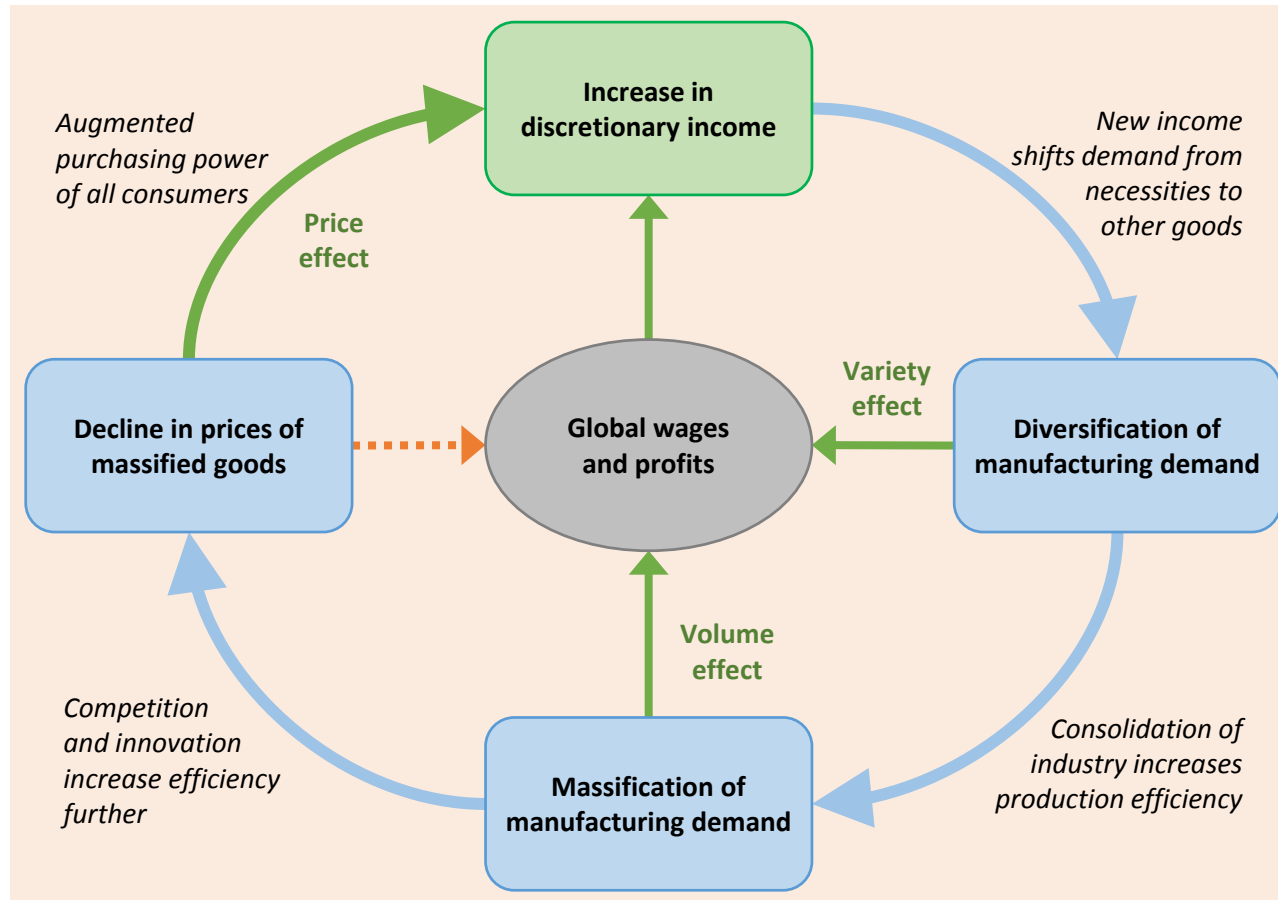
Augmented purchasing power of all consumers

Increase in discretionary income

New income shifts demand from necessities to other goods

Price effect

Variety effect

Decline in prices of massified goods

Global wages and profits

Diversification of manufacturing demand

Volume effect

Competition and innovation increase efficiency further

Massification of manufacturing demand

Consolidation of industry increases production efficiency